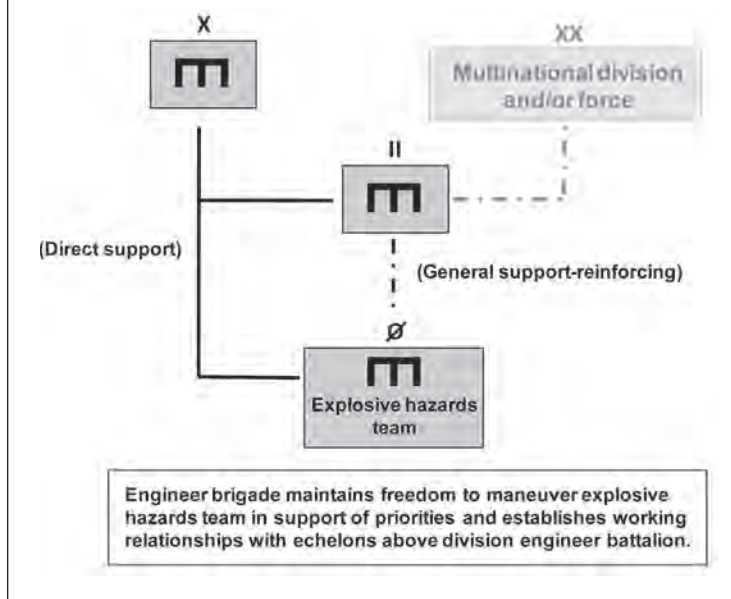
X

XX

Multinational division and/or force

II

(Direct support)

(General support-reinforcing)

ø

Explosive hazards team

Engineer brigade maintains freedom to maneuver explosive hazards team in support of priorities and establishes working relationships with echelons above division engineer battalion.